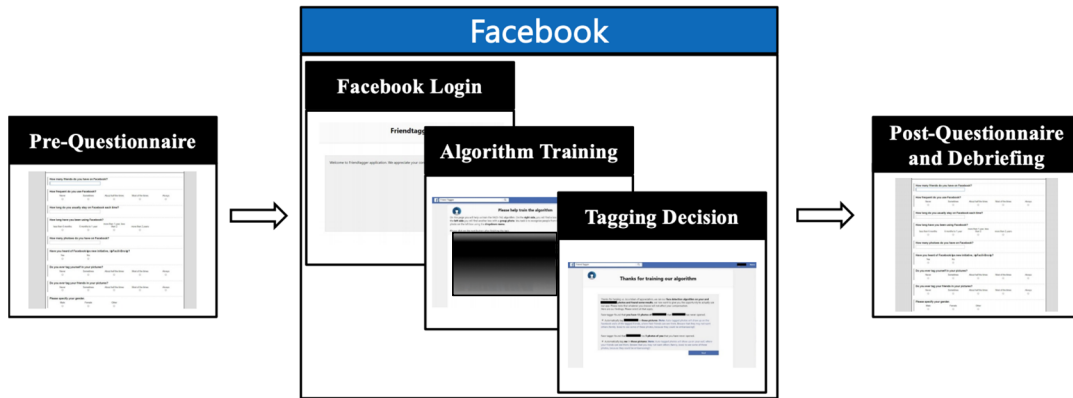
Pre-Questionnaire

How many friends do you have on Facebook?

How frequent do you use Facebook?

How long do you usually stay on Facebook each time?

How long have you been using Facebook?

How many pictures do you have on Facebook?

Have you heard of Facebook tag-suggestion?

Do you ever tag yourself in your pictures?

Do you ever tag your friends in your pictures?

Please specify your gender:

Facebook

Facebook Login

Friendtagg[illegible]

Welcome to Friendtagger application. We appreciate your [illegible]

Algorithm Training

Please help train the algorithm

Tagging Decision

Thanks for training our algorithm

Post-Questionnaire and Debriefing

How many friends do you have on Facebook?

How frequent do you use Facebook?

How long do you usually stay on Facebook each time?

How long have you been using Facebook?

How many pictures do you have on Facebook?

Have you heard of Facebook tag-suggestion?

Do you ever tag yourself in your pictures?

Do you ever tag your friends in your pictures?

Please specify your gender: